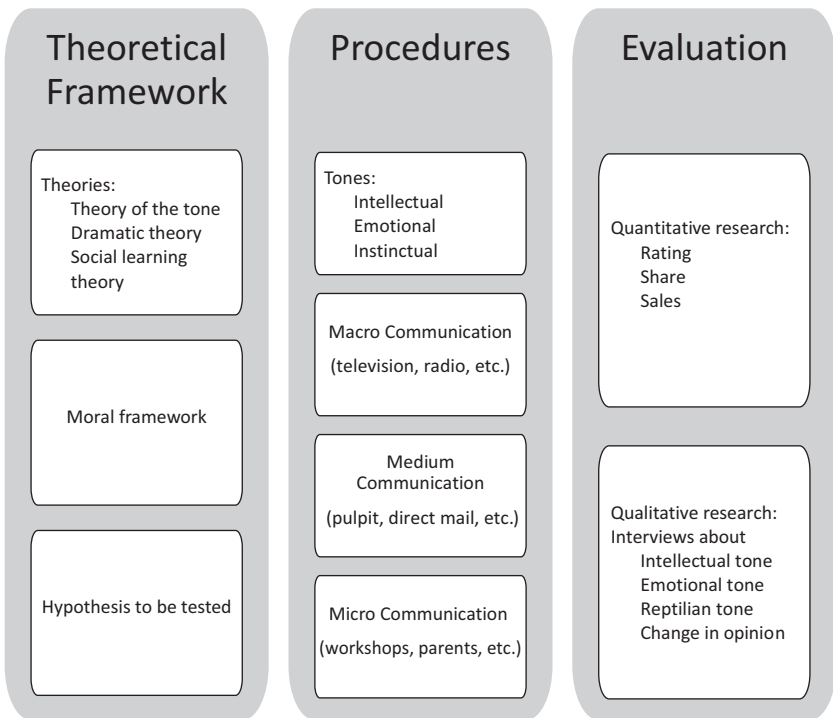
Theoretical Framework

Theories:
Theory of the tone
Dramatic theory
Social learning theory

Moral framework

Hypothesis to be tested

Procedures

Tones:
Intellectual
Emotional
Instinctual

Macro Communication
(television, radio, etc.)

Medium Communication
(pulpit, direct mail, etc.)

Micro Communication
(workshops, parents, etc.)

Evaluation

Quantitative research:
Rating
Share
Sales

Qualitative research:
Interviews about
Intellectual tone
Emotional tone
Reptilian tone
Change in opinion